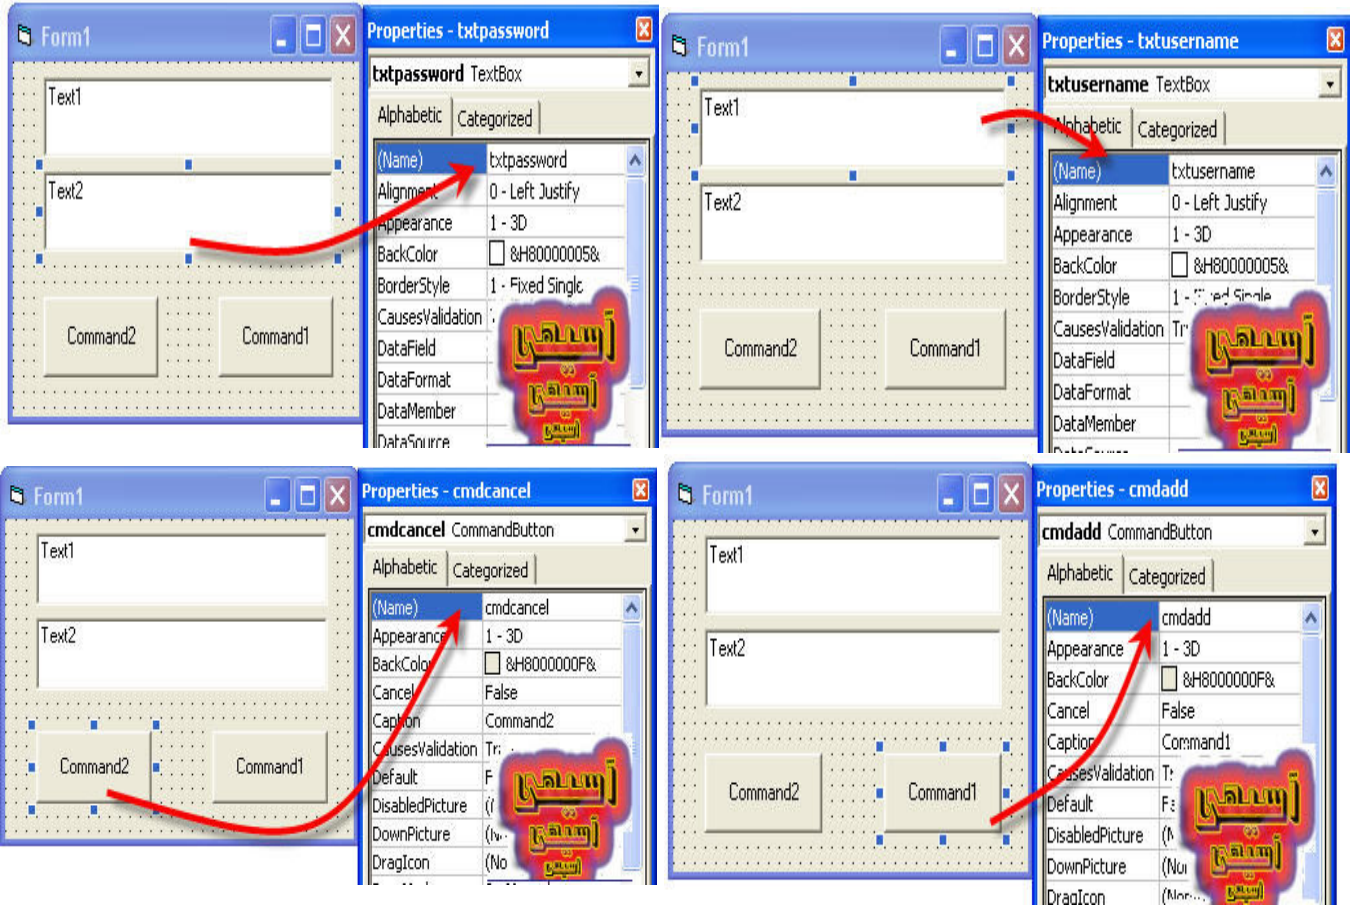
Form1

Text1

Text2

Command2 Command1

Properties - txtpassword

txtpassword TextBox

Alphabetic | Categorized

| (Name) | txtpassword |
|---|---|
| Alignment | 0 - Left Justify |
| Appearance | 1 - 3D |
| BackColor | &H80000005& |
| BorderStyle | 1 - Fixed Single |
| CausesValidation | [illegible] |
| DataField | |
| DataFormat | |
| DataMember | |
| DataSource | |

Form1

Text1

Text2

Command2 Command1

Properties - txtusername

txtusername TextBox

Alphabetic | Categorized

| (Name) | txtusername |
|---|---|
| Alignment | 0 - Left Justify |
| Appearance | 1 - 3D |
| BackColor | &H80000005& |
| BorderStyle | 1 - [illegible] Single |
| CausesValidation | Tr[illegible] |
| DataField | |
| DataFormat | |
| DataMember | |

Form1

Text1

Text2

Command2 Command1

Properties - cmdcancel

cmdcancel CommandButton

Alphabetic | Categorized

| (Name) | cmdcancel |
|---|---|
| Appearance | 1 - 3D |
| BackColor | &H8000000F& |
| Cancel | False |
| Caption | Command2 |
| CausesValidation | Tr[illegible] |
| Default | F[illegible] |
| DisabledPicture | ([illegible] |
| DownPicture | (N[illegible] |
| DragIcon | (No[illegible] |

Form1

Text1

Text2

Command2 Command1

Properties - cmdadd

cmdadd CommandButton

Alphabetic | Categorized

| (Name) | cmdadd |
|---|---|
| Appearance | 1 - 3D |
| BackColor | &H8000000F& |
| Cancel | False |
| Caption | Command1 |
| CausesValidation | T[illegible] |
| Default | F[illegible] |
| DisabledPicture | (N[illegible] |
| DownPicture | (No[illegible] |
| DragIcon | (Non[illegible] |

آسيهي
آسيهي
آسيهي